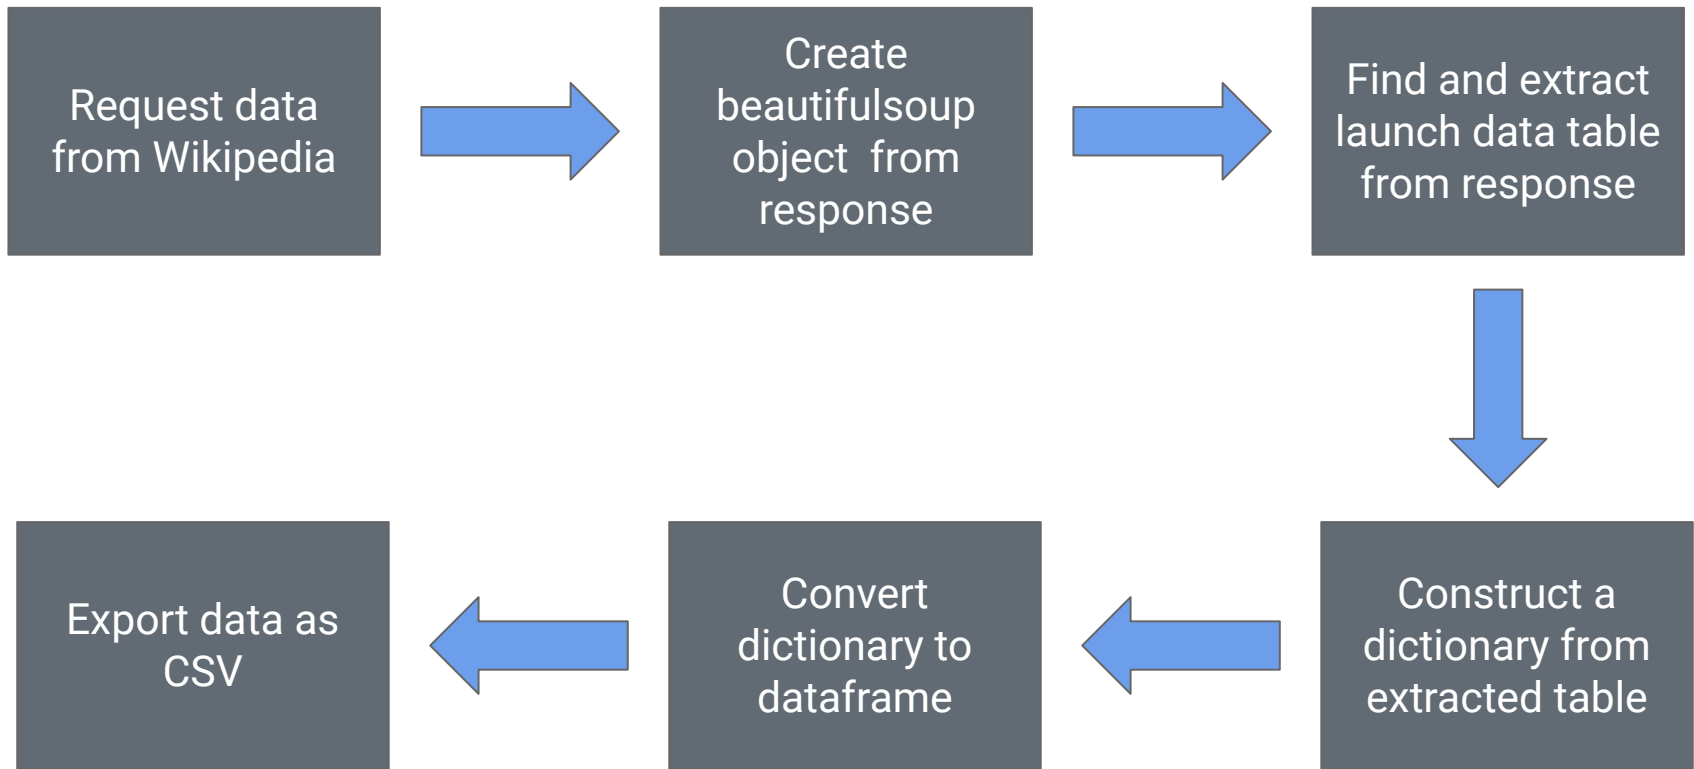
Request data from Wikipedia

Create beautifulsoup object from response

Find and extract launch data table from response

Construct a dictionary from extracted table

Convert dictionary to dataframe

Export data as CSV